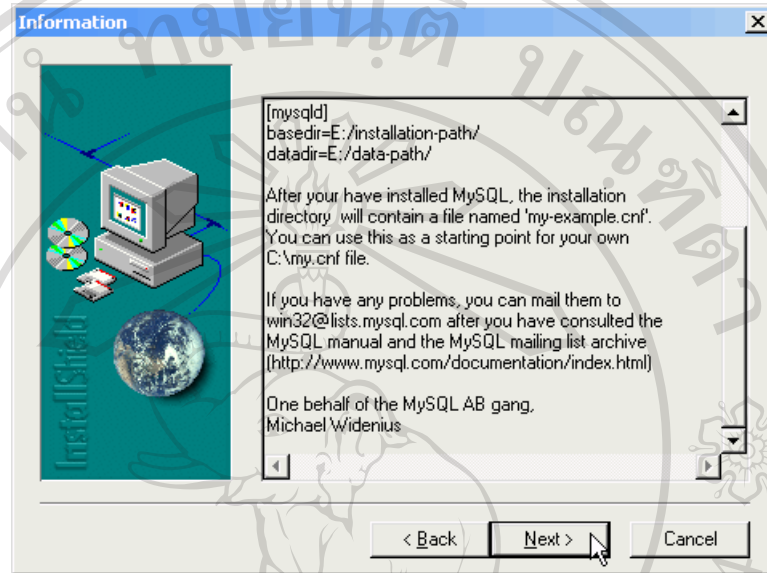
Information

[mysqld]
basedir=E:/installation-path/
datadir=E:/data-path/

After your have installed MySQL, the installation directory will contain a file named 'my-example.cnf'. You can use this as a starting point for your own C:\my.cnf file.

If you have any problems, you can mail them to win32@lists.mysql.com after you have consulted the MySQL manual and the MySQL mailing list archive (http://www.mysql.com/documentation/index.html)

One behalf of the MySQL AB gang,
Michael Widenius

InstallShield

< Back
Next >
Cancel